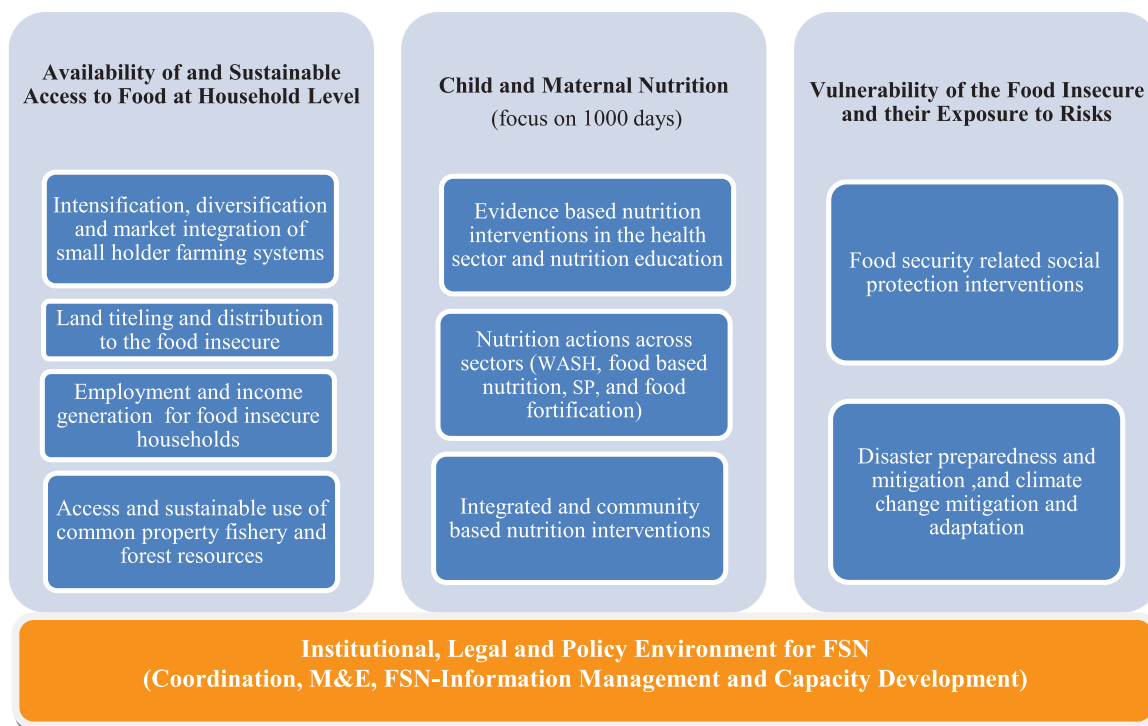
Availability of and Sustainable Access to Food at Household Level

Intensification, diversification and market integration of small holder farming systems

Land titeling and distribution to the food insecure

Employment and income generation for food insecure households

Access and sustainable use of common property fishery and forest resources

Child and Maternal Nutrition

(focus on 1000 days)

Evidence based nutrition interventions in the health sector and nutrition education

Nutrition actions across sectors (WASH, food based nutrition, SP, and food fortification)

Integrated and community based nutrition interventions

Vulnerability of the Food Insecure and their Exposure to Risks

Food security related social protection interventions

Disaster preparedness and mitigation ,and climate change mitigation and adaptation

Institutional, Legal and Policy Environment for FSN
(Coordination, M&E, FSN-Information Management and Capacity Development)